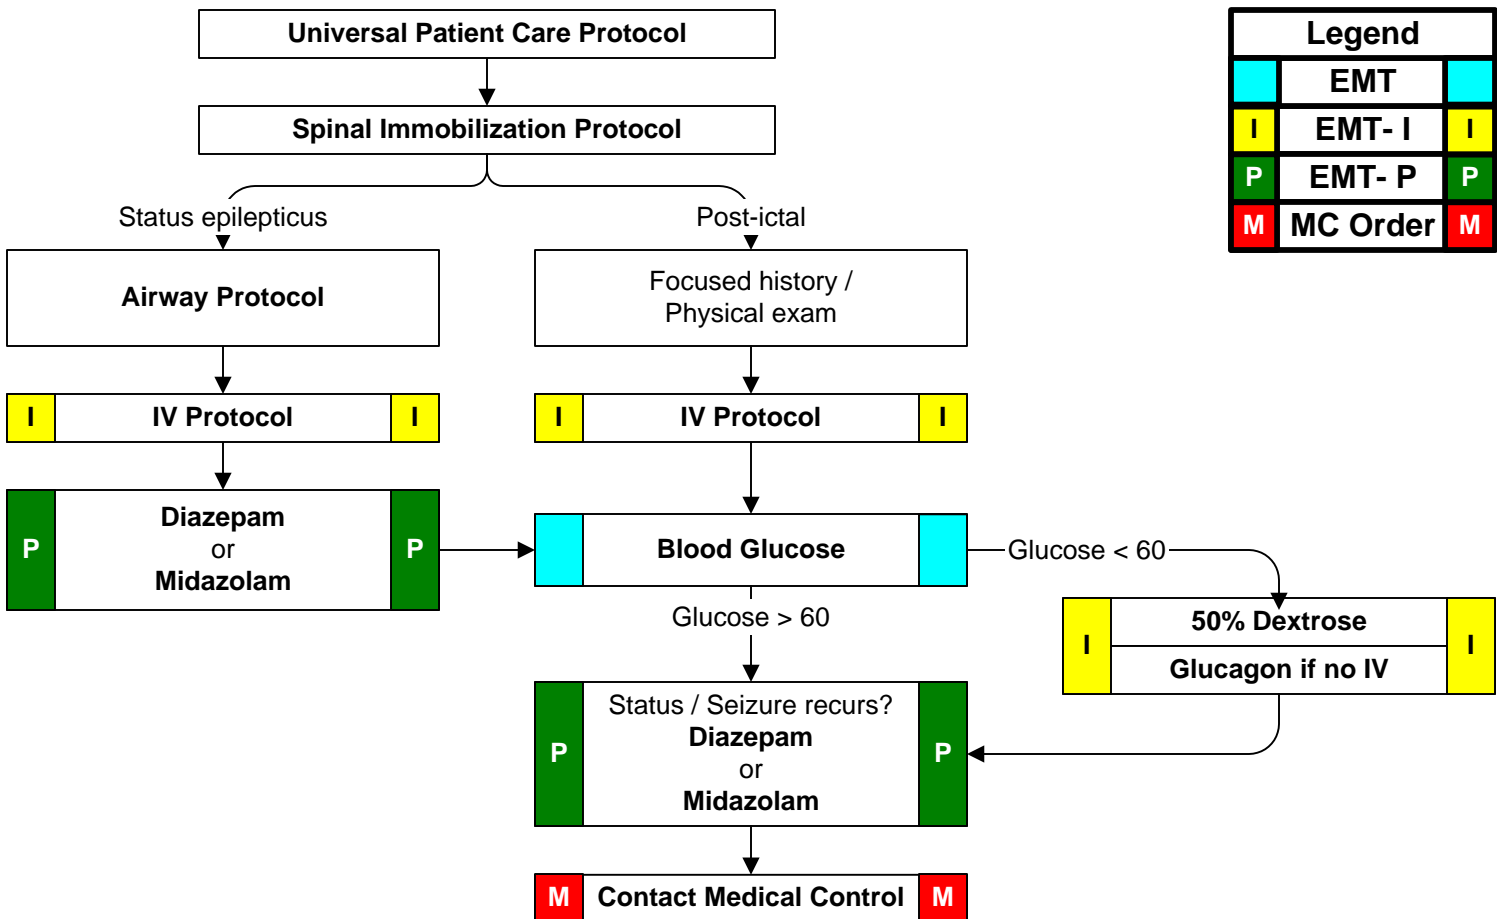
Universal Patient Care Protocol

Spinal Immobilization Protocol

Status epilepticus

Post-ictal

Airway Protocol

Focused history / Physical exam

I IV Protocol I

I IV Protocol I

P Diazepam or Midazolam P

Blood Glucose

Glucose < 60

I 50% Dextrose I

Glucagon if no IV

Glucose > 60

P Status / Seizure recurs? Diazepam or Midazolam P

M Contact Medical Control M

Legend

EMT

I EMT- I I

P EMT- P P

M MC Order M